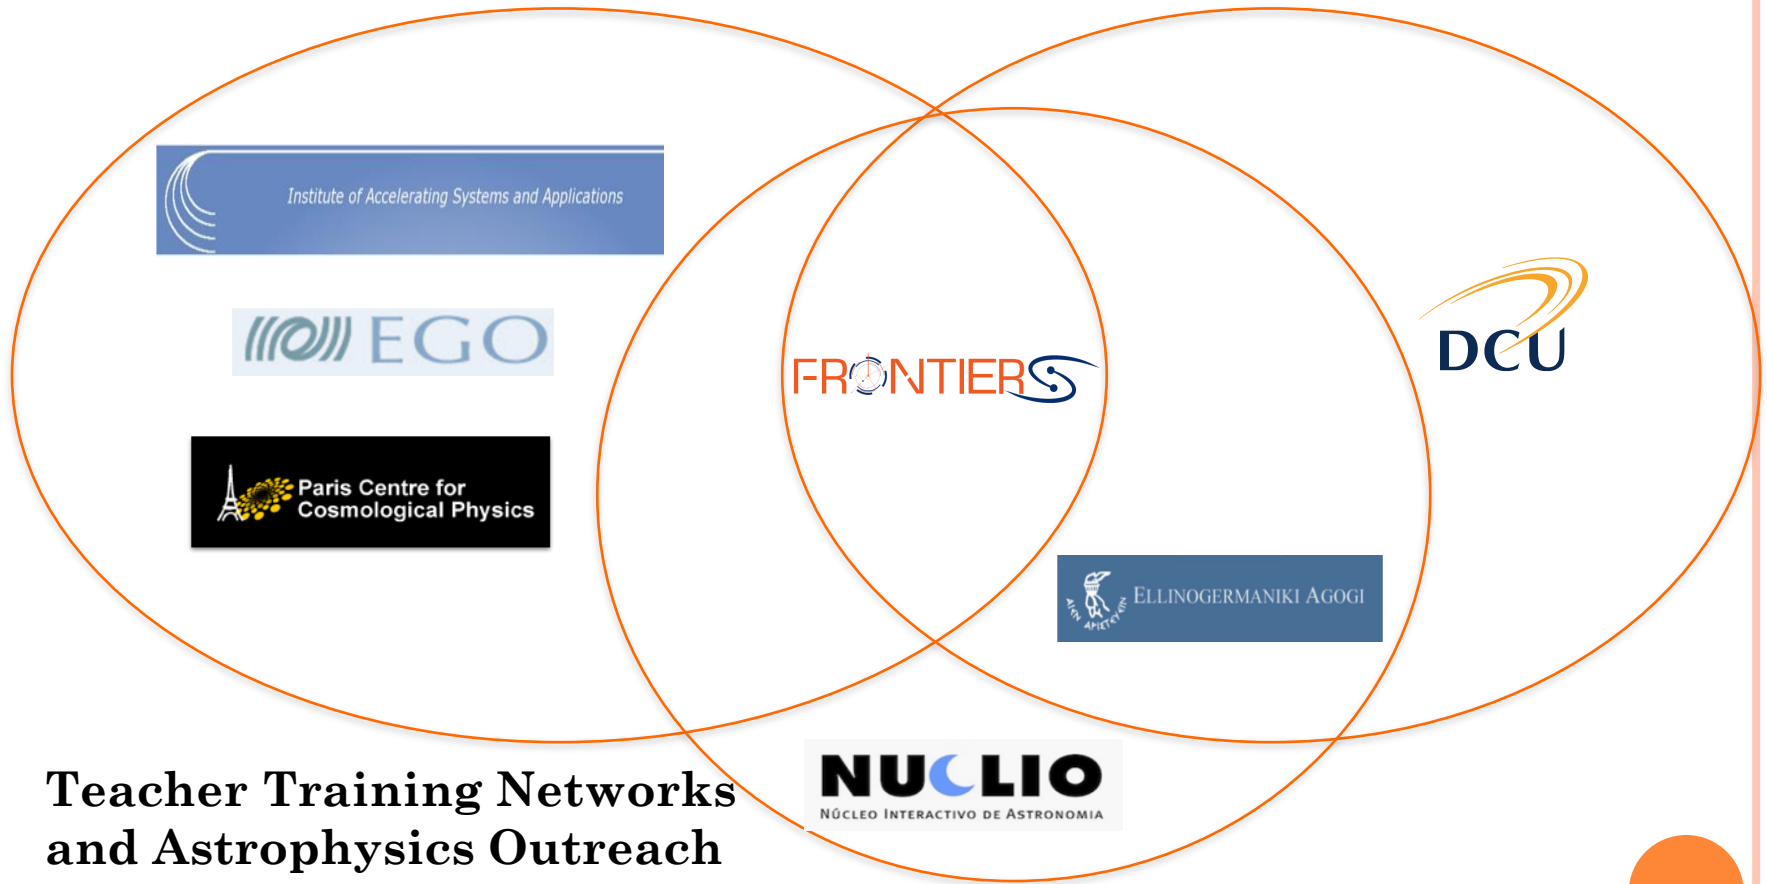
Institute of Accelerating Systems and Applications

EGO

Paris Centre for Cosmological Physics

FRONTIERS

DCU

ELLINOGERMANIKI AGOGI

NUCLIO
NÚCLEO INTERACTIVO DE ASTRONOMIA

Teacher Training Networks and Astrophysics Outreach